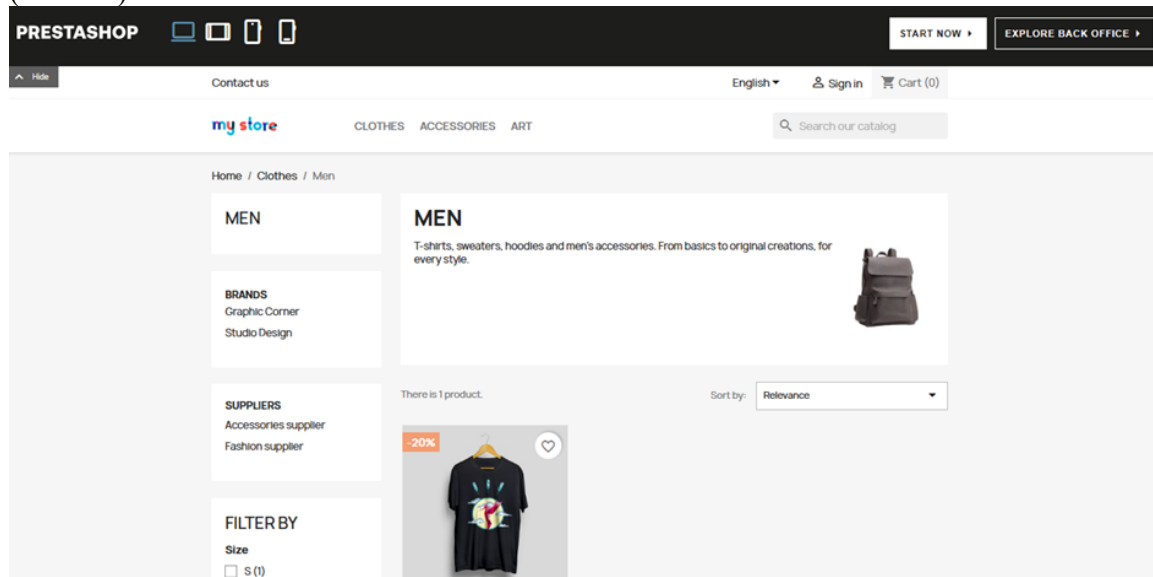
PRESTASHOP

START NOW ▸

EXPLORE BACK OFFICE ▸

Hide

Contact us

English ▾

Sign in

Cart (0)

my store

CLOTHES ACCESSORIES ART

Search our catalog

Home / Clothes / Men

MEN

BRANDS
Graphic Corner
Studio Design

SUPPLIERS
Accessories supplier
Fashion supplier

FILTER BY
Size
S (1)

MEN

T-shirts, sweaters, hoodies and men's accessories. From basics to original creations, for every style.

There is 1 product.

Sort by: Relevance

-20%